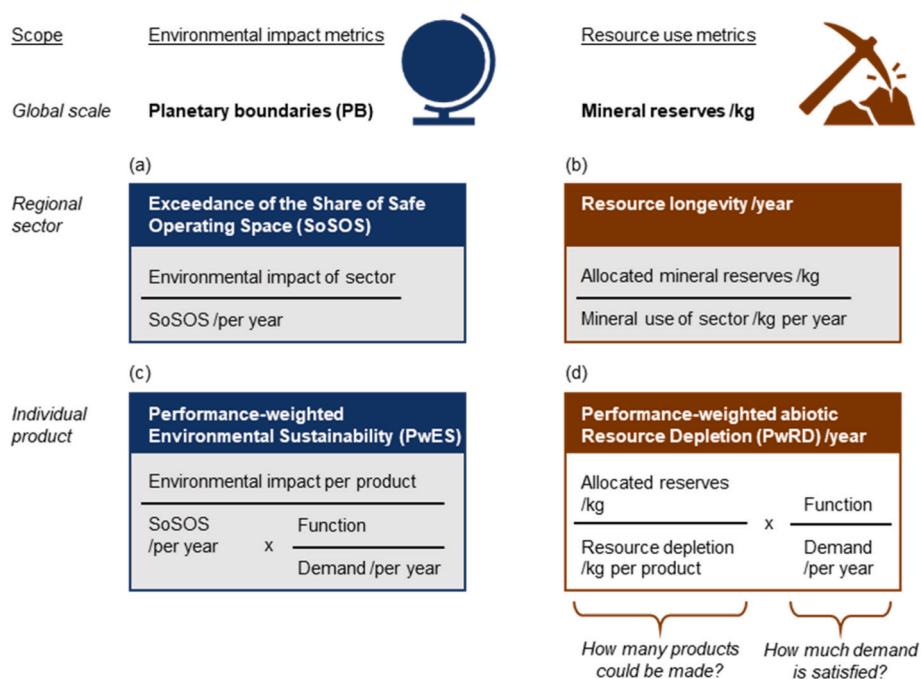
Scope

Environmental impact metrics

Resource use metrics

Global scale

Planetary boundaries (PB)

Mineral reserves /kg

(a)

(b)

Regional sector

Exceedance of the Share of Safe Operating Space (SoSOS)

$\frac{\text{Environmental impact of sector}}{\text{SoSOS /per year}}$

Resource longevity /year

$\frac{\text{Allocated mineral reserves /kg}}{\text{Mineral use of sector /kg per year}}$

(c)

(d)

Individual product

Performance-weighted Environmental Sustainability (PwES)

$\frac{\text{Environmental impact per product}}{\text{SoSOS /per year} \times \frac{\text{Function}}{\text{Demand /per year}}}$

Performance-weighted abiotic Resource Depletion (PwRD) /year

$\frac{\text{Allocated reserves /kg}}{\text{Resource depletion /kg per product}} \times \frac{\text{Function}}{\text{Demand /per year}}$

How many products could be made?

How much demand is satisfied?